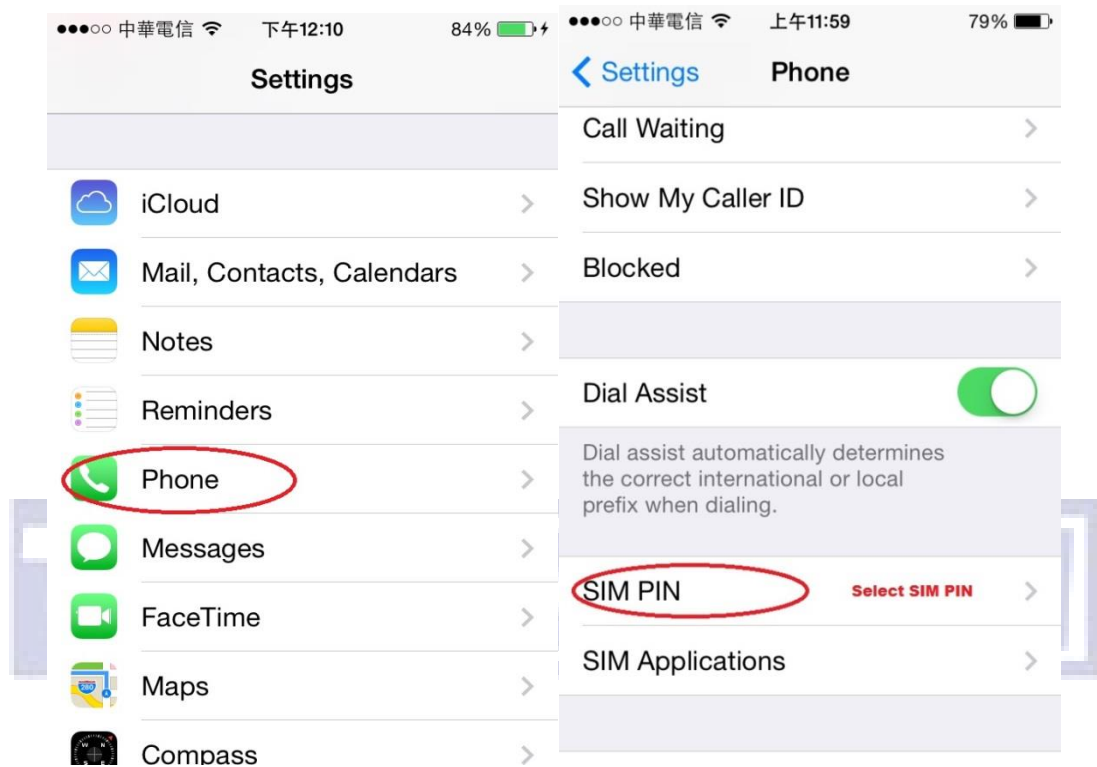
●●●○○ 中華電信 下午12:10 84%

Settings

iCloud

Mail, Contacts, Calendars

Notes

Reminders

Phone

Messages

FaceTime

Maps

Compass

●●●○○ 中華電信 上午11:59 79%

Settings Phone

Call Waiting

Show My Caller ID

Blocked

Dial Assist

Dial assist automatically determines the correct international or local prefix when dialing.

SIM PIN Select SIM PIN

SIM Applications